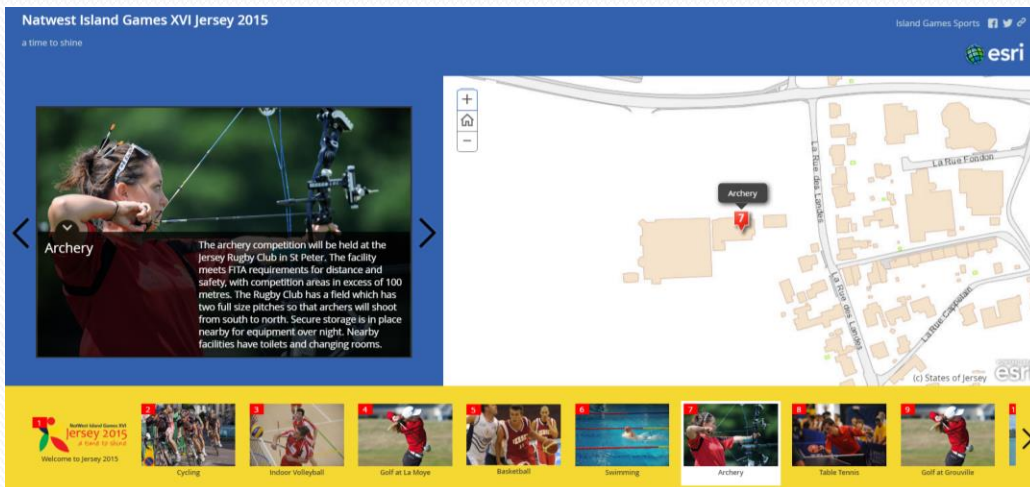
Natwest Island Games XVI Jersey 2015

a time to shine

Island Games Sports

esri

Archery

The archery competition will be held at the Jersey Rugby Club in St Peter. The facility meets FITA requirements for distance and safety, with competition areas in excess of 100 metres. The Rugby Club has a field which has two full size pitches so that archers will shoot from south to north. Secure storage is in place nearby for equipment over night. Nearby facilities have toilets and changing rooms.

+

−

La Rue Fondon

Archery

7

La Rue des Landes

La Rue des Landes

La Rue Cappelain

(c) States of Jersey

esri

1 NatWest Island Games XVI Jersey 2015 a time to shine

Welcome to Jersey 2015

2 Cycling

3 Indoor Volleyball

4 Golf at La Moye

5 Basketball

6 Swimming

7 Archery

8 Table Tennis

9 Golf at Grouville

1